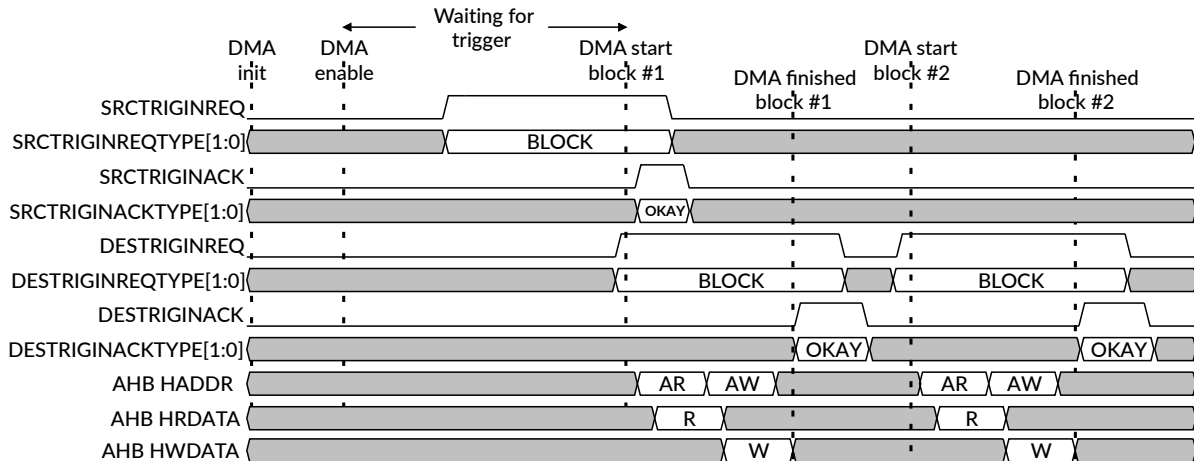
Waiting for trigger

DMA init

DMA enable

DMA start block #1

DMA finished block #1

DMA start block #2

DMA finished block #2

SRCTRIGINREQ

SRCTRIGINREQTYPE[1:0]

BLOCK

SRCTRIGINACK

SRCTRIGINACKTYPE[1:0]

OKAY

DESTRIGINREQ

DESTRIGINREQTYPE[1:0]

BLOCK

BLOCK

DESTRIGINACK

DESTRIGINACKTYPE[1:0]

OKAY

OKAY

AHB HADDR

AR

AW

AR

AW

AHB HRDATA

R

R

AHB HWDATA

W

W